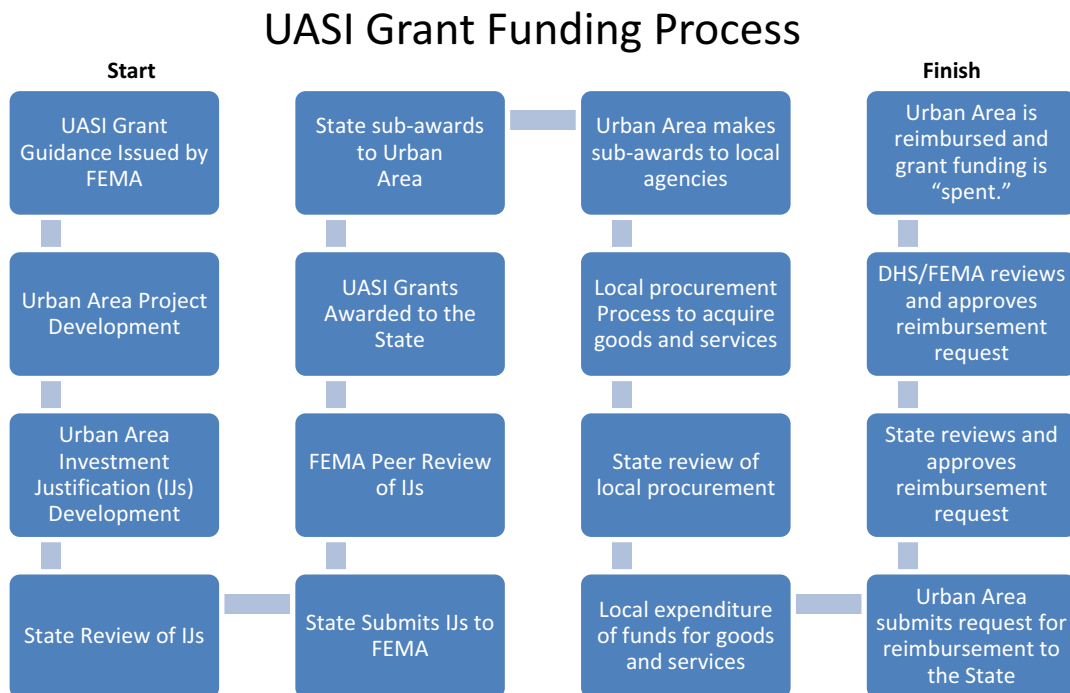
UASI Grant Funding Process

Start

UASI Grant Guidance Issued by FEMA

Urban Area Project Development

Urban Area Investment Justification (IJs) Development

State Review of IJs

State Submits IJs to FEMA

FEMA Peer Review of IJs

UASI Grants Awarded to the State

State sub-awards to Urban Area

Urban Area makes sub-awards to local agencies

Local procurement Process to acquire goods and services

State review of local procurement

Local expenditure of funds for goods and services

Urban Area submits request for reimbursement to the State

State reviews and approves reimbursement request

DHS/FEMA reviews and approves reimbursement request

Finish

Urban Area is reimbursed and grant funding is “spent.”